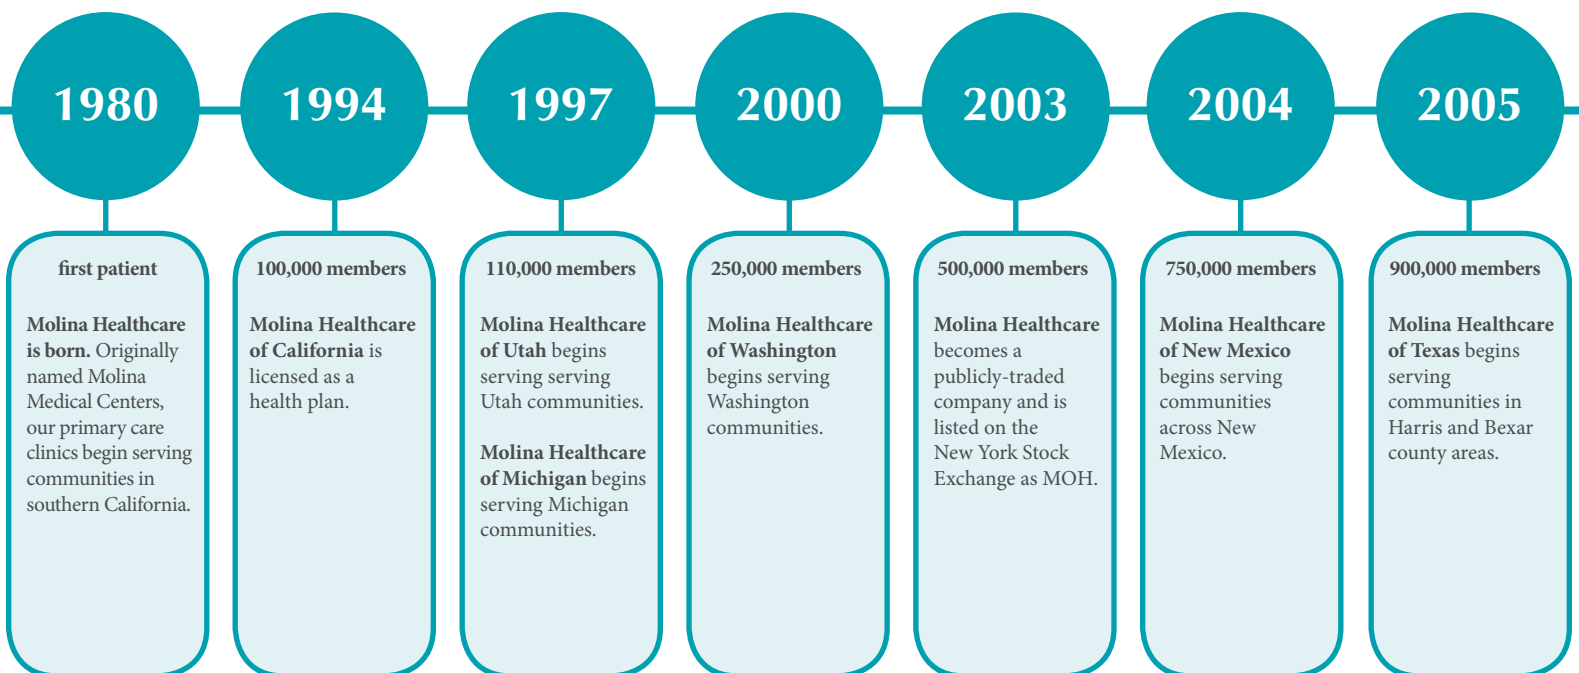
1980

first patient

Molina Healthcare is born. Originally named Molina Medical Centers, our primary care clinics begin serving communities in southern California.

1994

100,000 members

Molina Healthcare of California is licensed as a health plan.

1997

110,000 members

Molina Healthcare of Utah begins serving serving Utah communities.

Molina Healthcare of Michigan begins serving Michigan communities.

2000

250,000 members

Molina Healthcare of Washington begins serving Washington communities.

2003

500,000 members

Molina Healthcare becomes a publicly-traded company and is listed on the New York Stock Exchange as MOH.

2004

750,000 members

Molina Healthcare of New Mexico begins serving communities across New Mexico.

2005

900,000 members

Molina Healthcare of Texas begins serving communities in Harris and Bexar county areas.